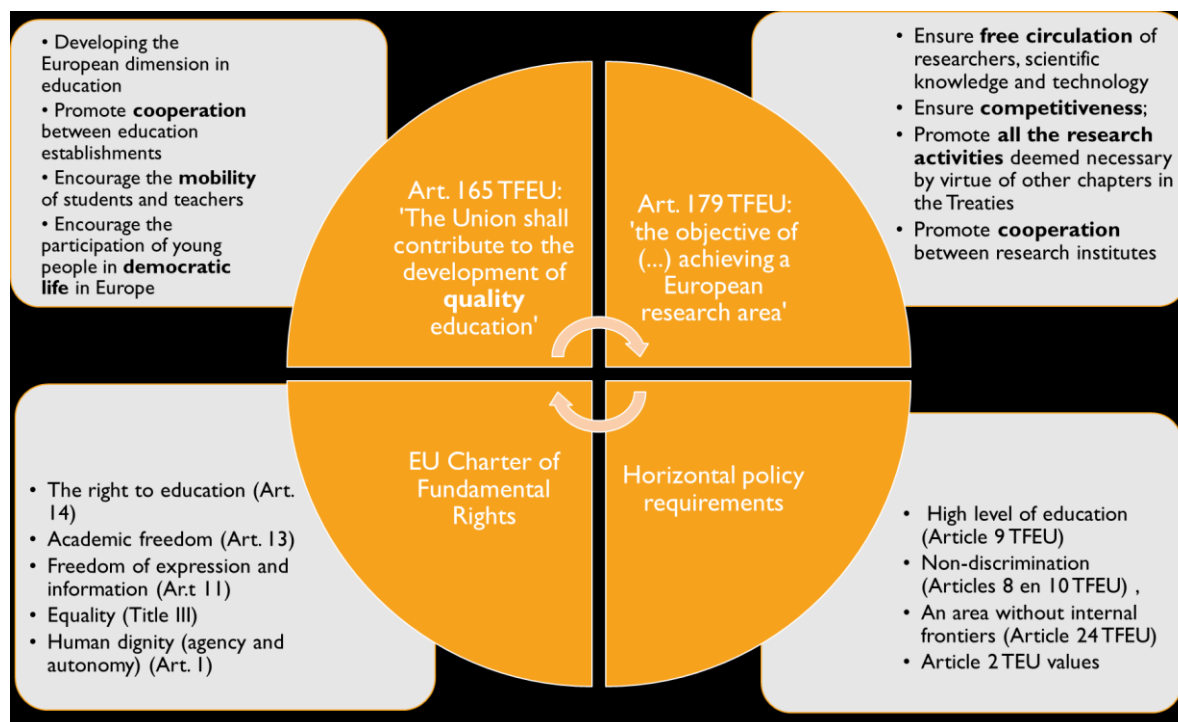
• Developing the European dimension in education
• Promote cooperation between education establishments
• Encourage the mobility of students and teachers
• Encourage the participation of young people in democratic life in Europe

Art. 165 TFEU: 'The Union shall contribute to the development of quality education'

Art. 179 TFEU: 'the objective of (...) achieving a European research area'

• Ensure free circulation of researchers, scientific knowledge and technology
• Ensure competitiveness;
• Promote all the research activities deemed necessary by virtue of other chapters in the Treaties
• Promote cooperation between research institutes

EU Charter of Fundamental Rights

Horizontal policy requirements

• The right to education (Art. 14)
• Academic freedom (Art. 13)
• Freedom of expression and information (Art.t 11)
• Equality (Title III)
• Human dignity (agency and autonomy) (Art. 1)

• High level of education (Article 9 TFEU)
• Non-discrimination (Articles 8 en 10 TFEU) ,
• An area without internal frontiers (Article 24 TFEU)
• Article 2 TEU values